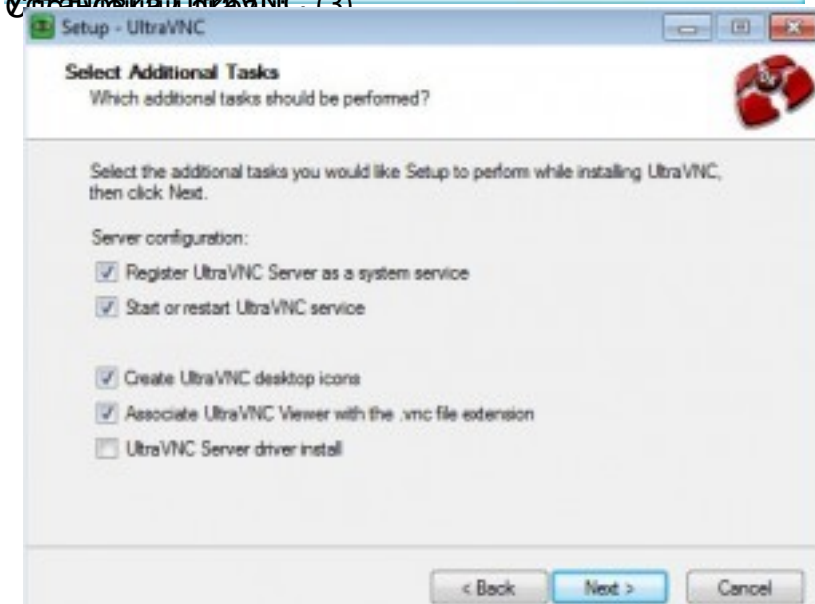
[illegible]

Setup - UltraVNC

Select Additional Tasks
Which additional tasks should be performed?

Select the additional tasks you would like Setup to perform while installing UltraVNC, then click Next.

Server configuration:

Register UltraVNC Server as a system service

Start or restart UltraVNC service

Create UltraVNC desktop icons

Associate UltraVNC Viewer with the .vnc file extension

UltraVNC Server driver install

< Back

Next >

Cancel